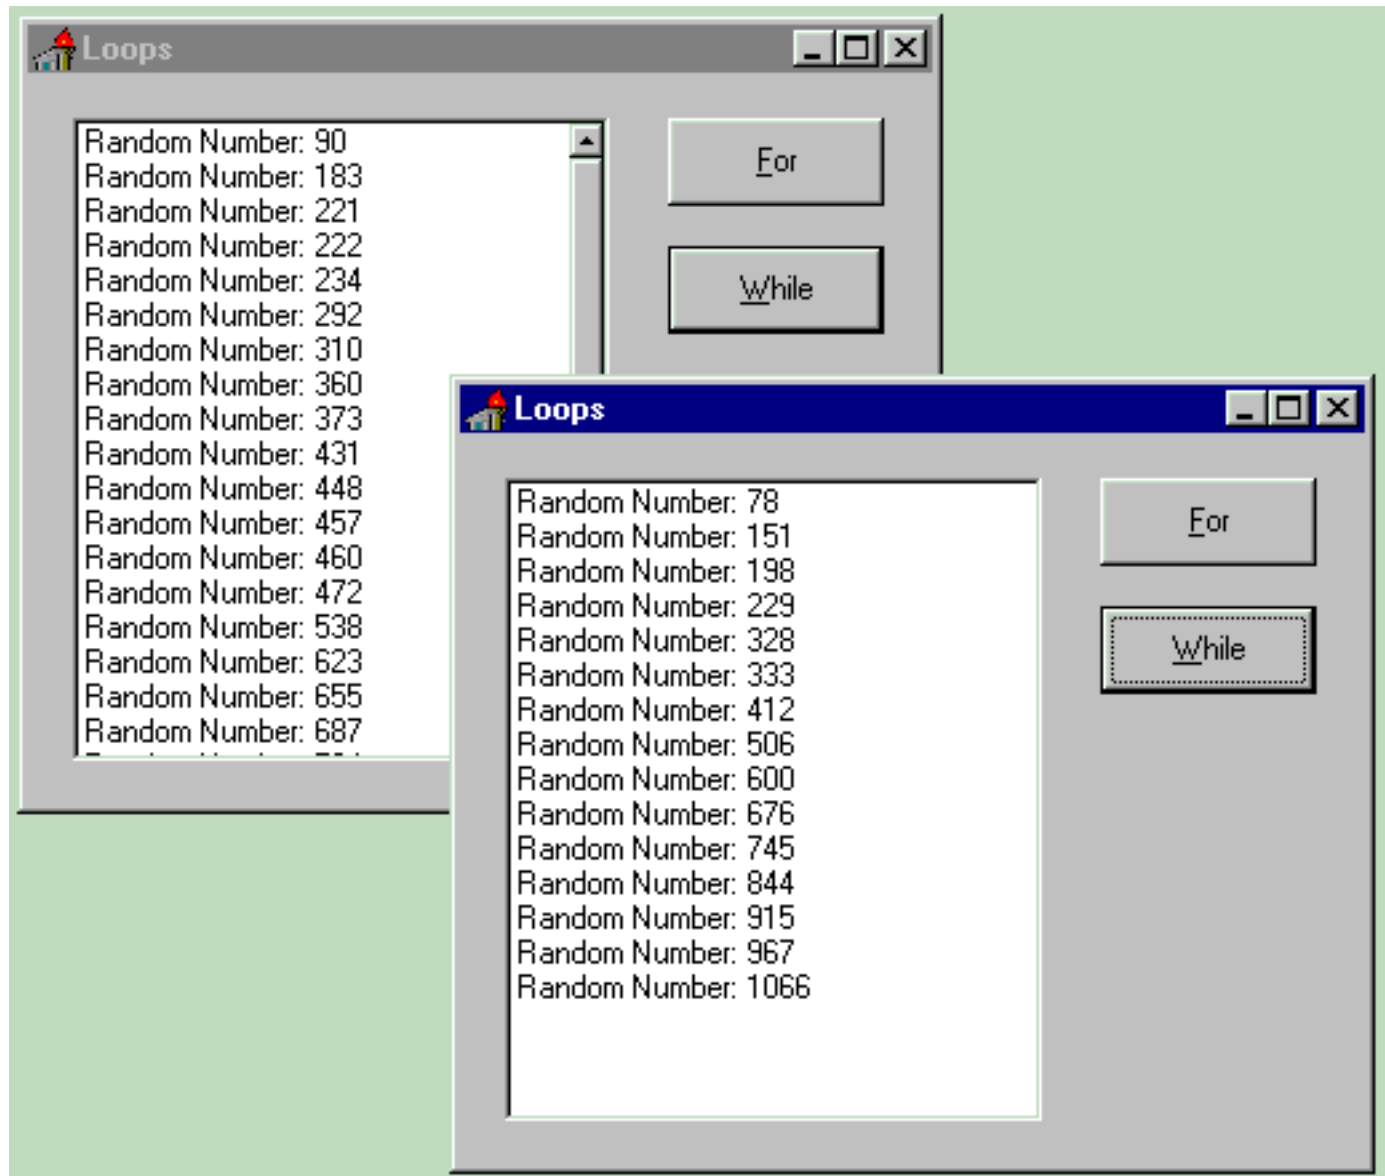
Loops

Random Number: 90
Random Number: 183
Random Number: 221
Random Number: 222
Random Number: 234
Random Number: 292
Random Number: 310
Random Number: 360
Random Number: 373
Random Number: 431
Random Number: 448
Random Number: 457
Random Number: 460
Random Number: 472
Random Number: 538
Random Number: 623
Random Number: 655
Random Number: 687
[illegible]

For

While

Loops

Random Number: 78
Random Number: 151
Random Number: 198
Random Number: 229
Random Number: 328
Random Number: 333
Random Number: 412
Random Number: 506
Random Number: 600
Random Number: 676
Random Number: 745
Random Number: 844
Random Number: 915
Random Number: 967
Random Number: 1066

For

While